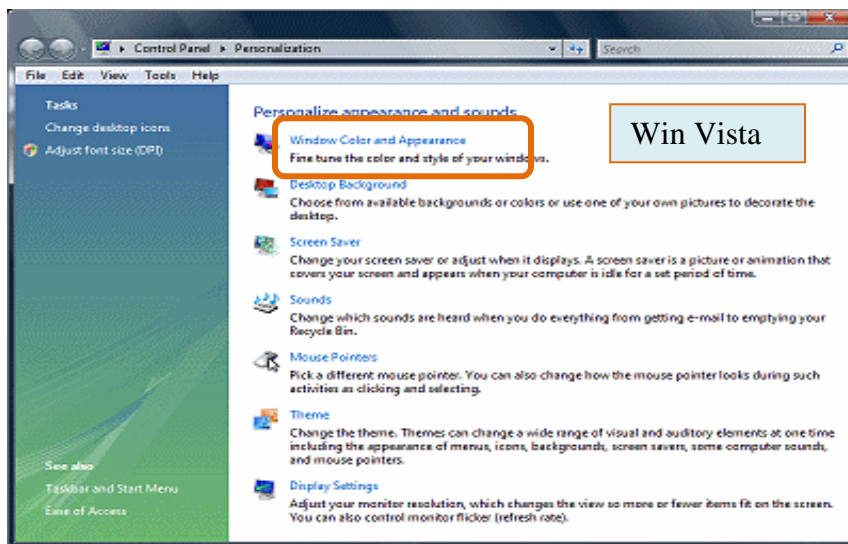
Control Panel ▸ Personalization

Search

File Edit View Tools Help

Tasks

Change desktop icons

Adjust font size (DPI)

See also

Taskbar and Start Menu

Ease of Access

Personalize appearance and sounds

Win Vista

Window Color and Appearance

Fine tune the color and style of your windows.

Desktop Background

Choose from available backgrounds or colors or use one of your own pictures to decorate the desktop.

Screen Saver

Change your screen saver or adjust when it displays. A screen saver is a picture or animation that covers your screen and appears when your computer is idle for a set period of time.

Sounds

Change which sounds are heard when you do everything from getting e-mail to emptying your Recycle Bin.

Mouse Pointers

Pick a different mouse pointer. You can also change how the mouse pointer looks during such activities as clicking and selecting.

Theme

Change the theme. Themes can change a wide range of visual and auditory elements at one time including the appearance of menus, icons, backgrounds, screen savers, some computer sounds, and mouse pointers.

Display Settings

Adjust your monitor resolution, which changes the view so more or fewer items fit on the screen. You can also control monitor flicker (refresh rate).